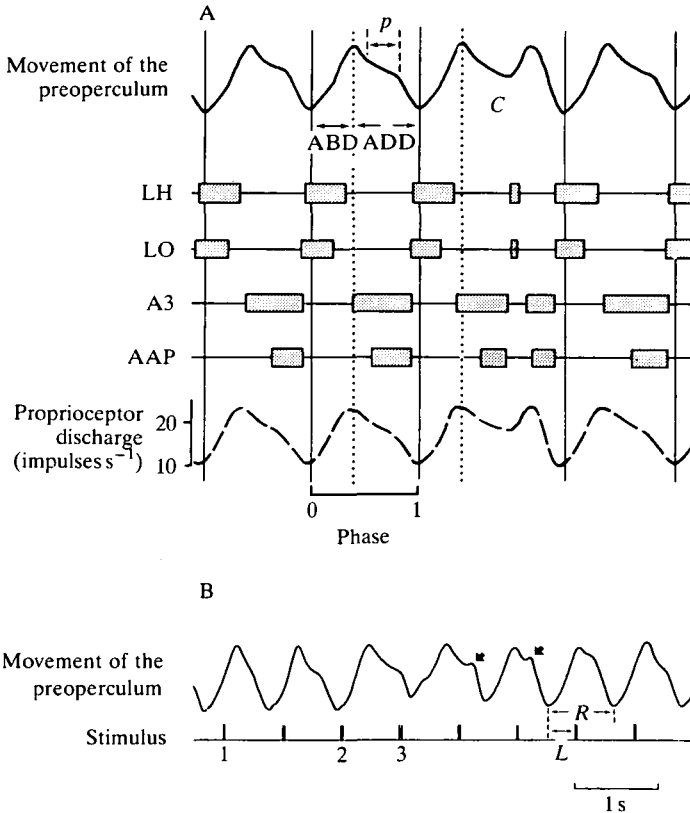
A

$p$

Movement of the preoperculum

$C$

ABD ADD

LH

LO

A3

AAP

Proprioceptor discharge (impulses $s^{-1}$)

20

10

0

1

Phase

B

Movement of the preoperculum

$R$

Stimulus

1

2

3

$L$

1 s